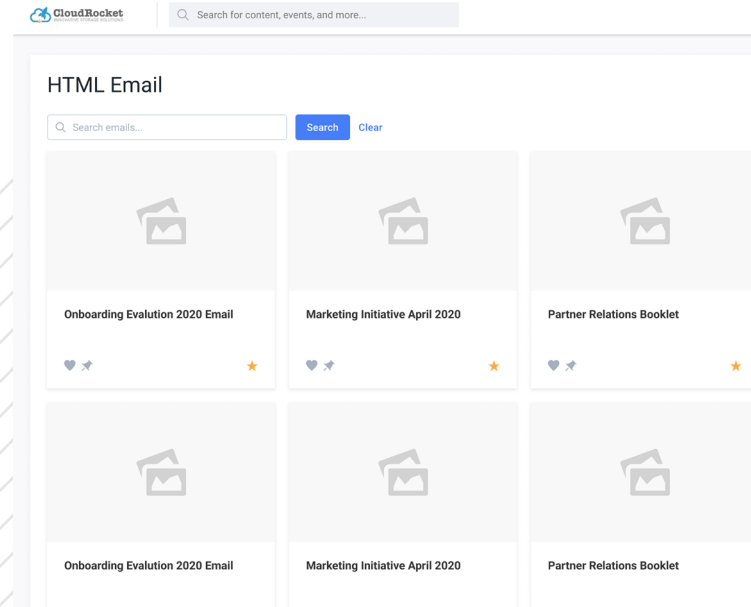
CloudRocket
INNOVATIVE STORAGE SOLUTIONS

Search for content, events, and more...

HTML Email

Search emails...

Search

Clear

Onboarding Evalution 2020 Email

Marketing Initiative April 2020

Partner Relations Booklet

Onboarding Evalution 2020 Email

Marketing Initiative April 2020

Partner Relations Booklet